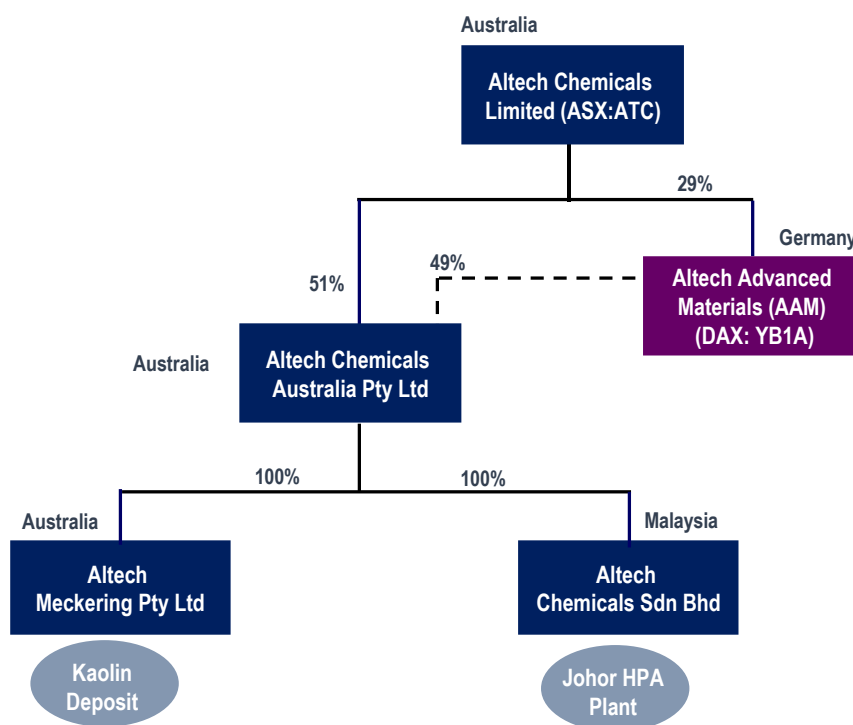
Australia

Altech Chemicals Limited (ASX:ATC)

29%

Germany

51%

49%

Altech Advanced Materials (AAM) (DAX: YB1A)

Australia

Altech Chemicals Australia Pty Ltd

100%

100%

Australia

Malaysia

Altech Meckering Pty Ltd

Altech Chemicals Sdn Bhd

Kaolin Deposit

Johor HPA Plant